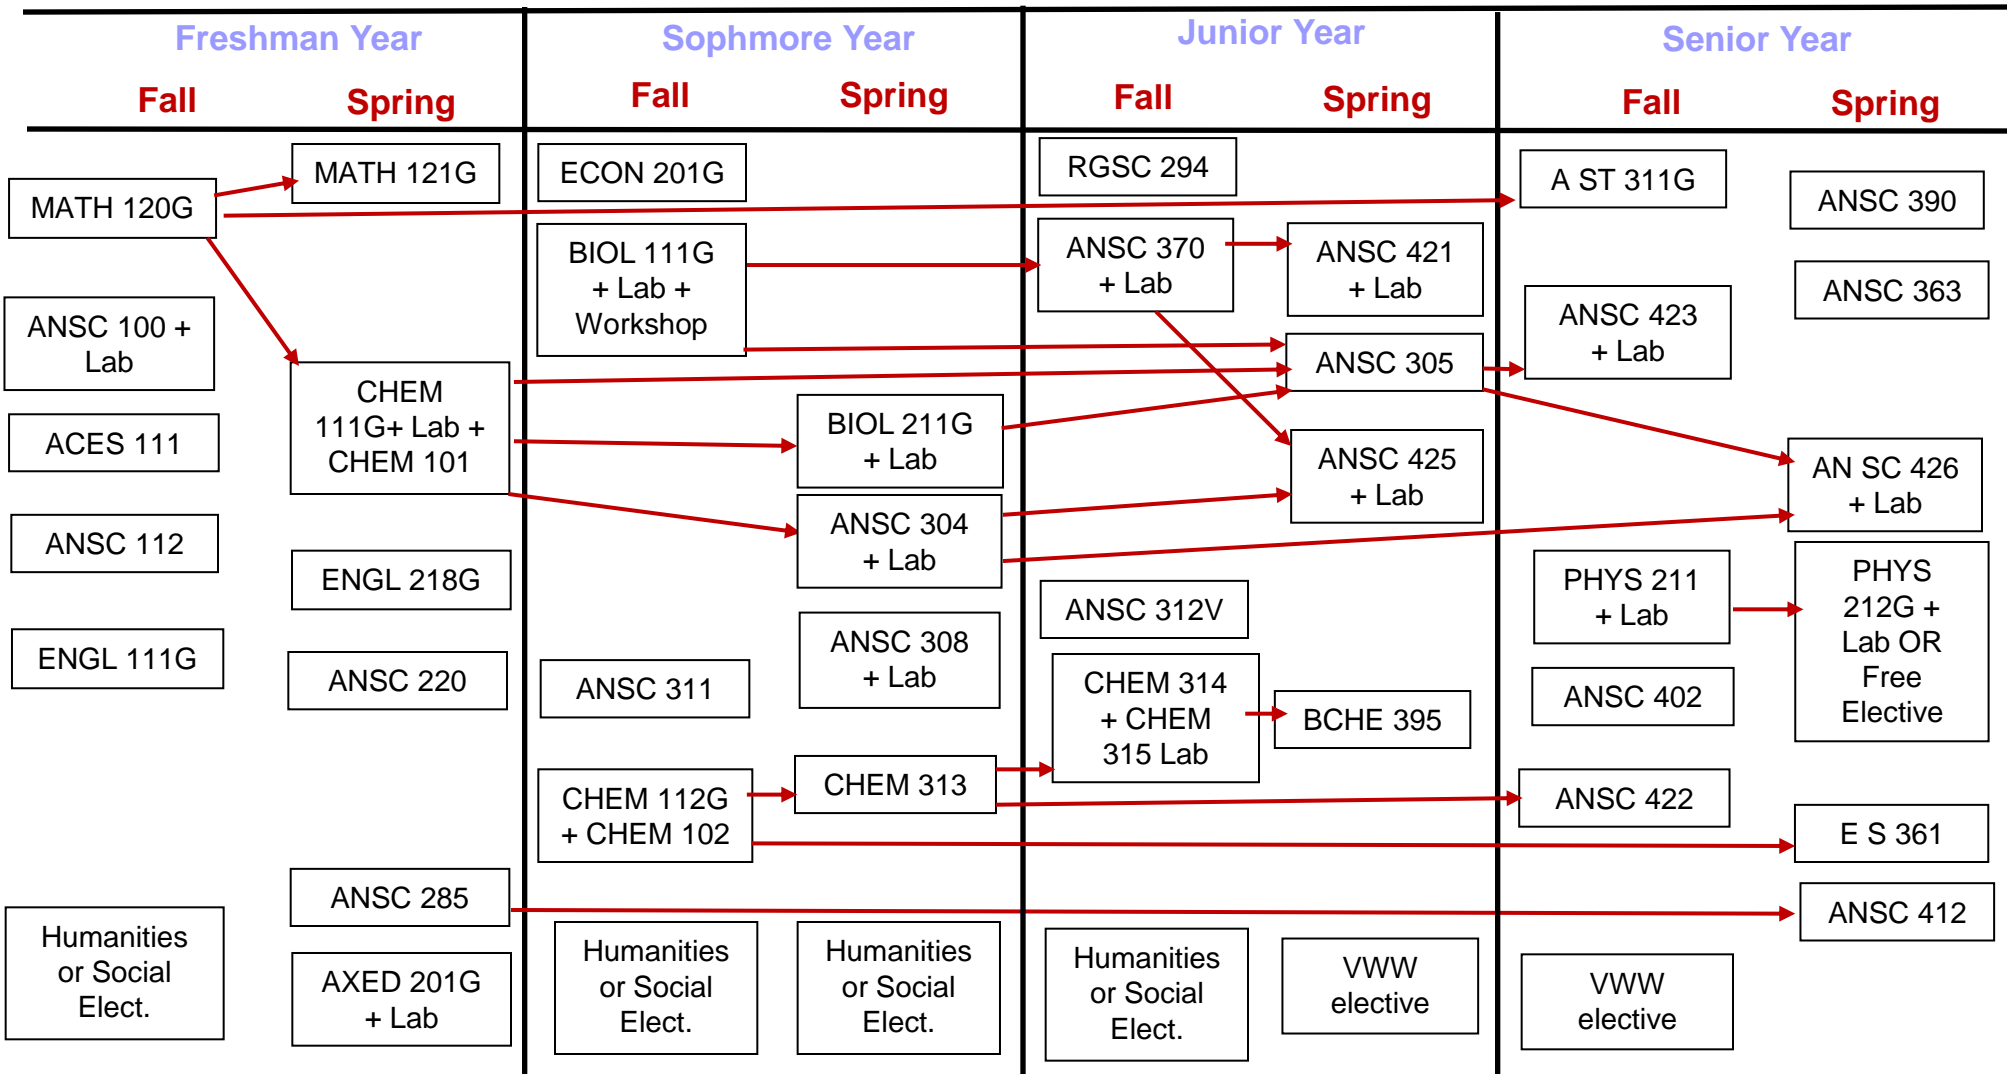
Freshman Year

Fall

Spring

Sophmore Year

Fall

Spring

Junior Year

Fall

Spring

Senior Year

Fall

Spring

MATH 120G

MATH 121G

ECON 201G

RGSC 294

A ST 311G

ANSC 390

BIOL 111G + Lab + Workshop

ANSC 370 + Lab

ANSC 421 + Lab

ANSC 363

ANSC 100 + Lab

ANSC 423 + Lab

ANSC 305

CHEM 111G+ Lab + CHEM 101

BIOL 211G + Lab

ACES 111

ANSC 425 + Lab

AN SC 426 + Lab

ANSC 304 + Lab

ANSC 112

ENGL 218G

PHYS 211 + Lab

PHYS 212G + Lab OR Free Elective

ANSC 312V

ANSC 308 + Lab

ENGL 111G

ANSC 220

ANSC 311

CHEM 314 + CHEM 315 Lab

ANSC 402

BCHE 395

CHEM 313

CHEM 112G + CHEM 102

ANSC 422

E S 361

ANSC 285

ANSC 412

Humanities or Social Elect.

AXED 201G + Lab

Humanities or Social Elect.

Humanities or Social Elect.

Humanities or Social Elect.

VWW elective

VWW elective